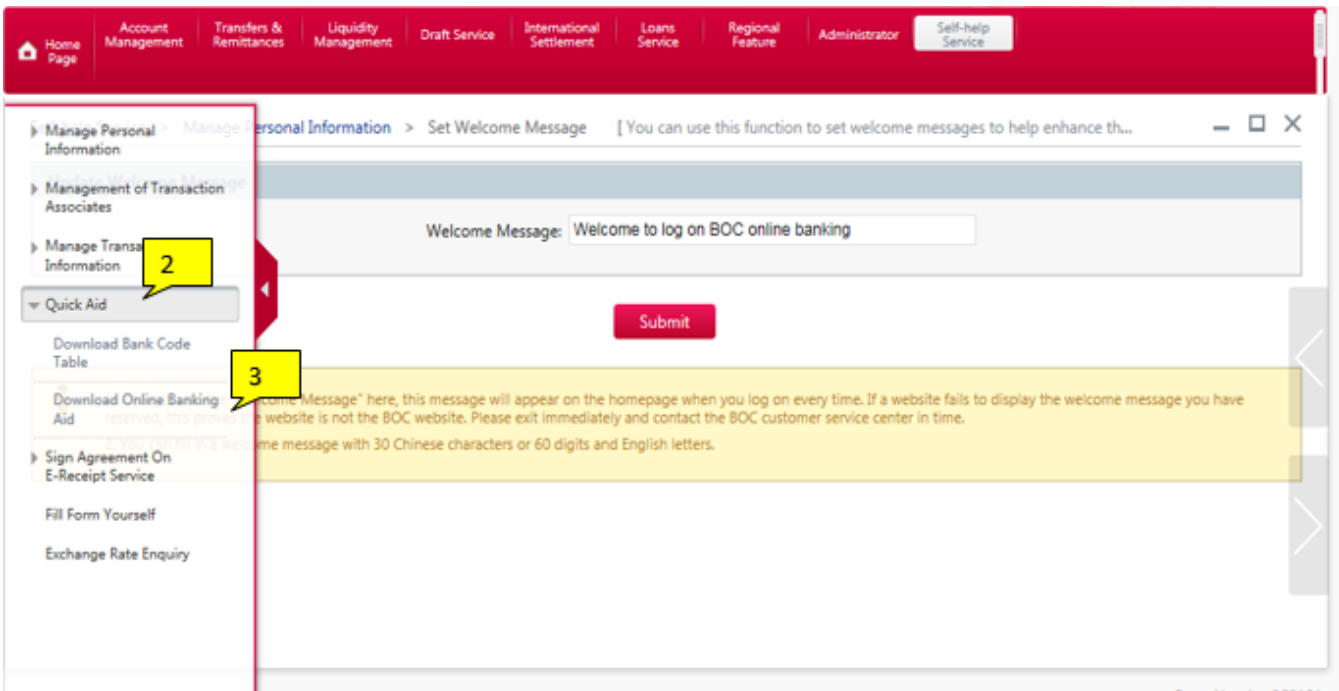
Home Page | Account Management | Transfers & Remittances | Liquidity Management | Draft Service | International Settlement | Loans Service | Regional Feature | Administrator | Self-help Service

Manage Personal Information

Management of Transaction Associates

Manage Transa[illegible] Information

2

Quick Aid

Download Bank Code Table

3

Download Online Banking Aid

Sign Agreement On E-Receipt Service

Fill Form Yourself

Exchange Rate Enquiry

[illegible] > Manage Personal Information > Set Welcome Message [ You can use this function to set welcome messages to help enhance th...

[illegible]

Welcome Message: Welcome to log on BOC online banking

Submit

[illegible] Message" here, this message will appear on the homepage when you log on every time. If a website fails to display the welcome message you have reserved, this proves the website is not the BOC website. Please exit immediately and contact the BOC customer service center in time.

2. You can fill in a welcome message with 30 Chinese characters or 60 digits and English letters.